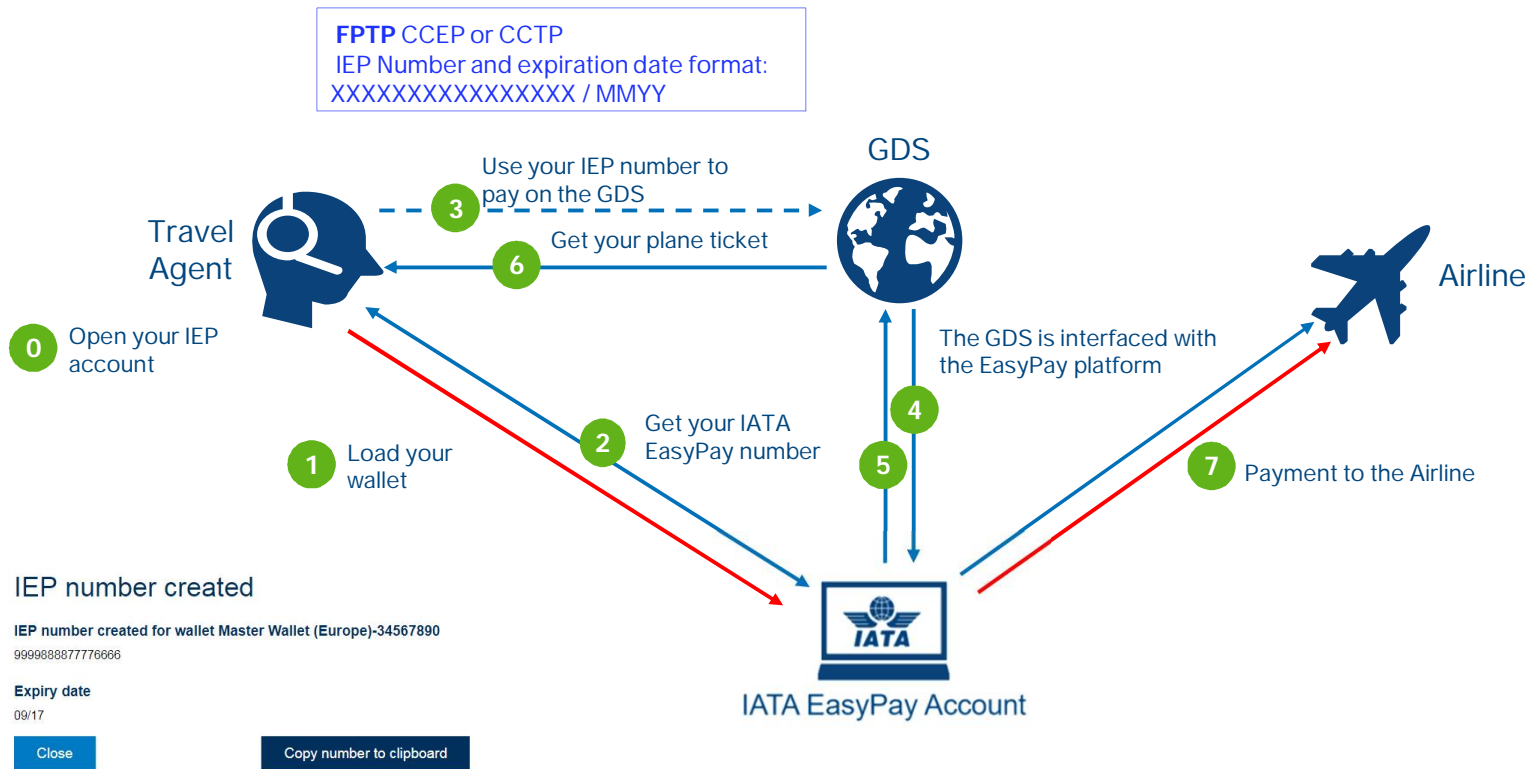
**FPTP** CCEP or CCTP
IEP Number and expiration date format:
XXXXXXXXXXXXXXXX / MMYY

GDS

3 Use your IEP number to pay on the GDS

Travel Agent

6 Get your plane ticket

Airline

0 Open your IEP account

The GDS is interfaced with the EasyPay platform

4

2 Get your IATA EasyPay number

1 Load your wallet

5

7 Payment to the Airline

IEP number created

IEP number created for wallet Master Wallet (Europe)-34567890
9999888777776666

Expiry date
09/17

Close

Copy number to clipboard

IATA

IATA EasyPay Account